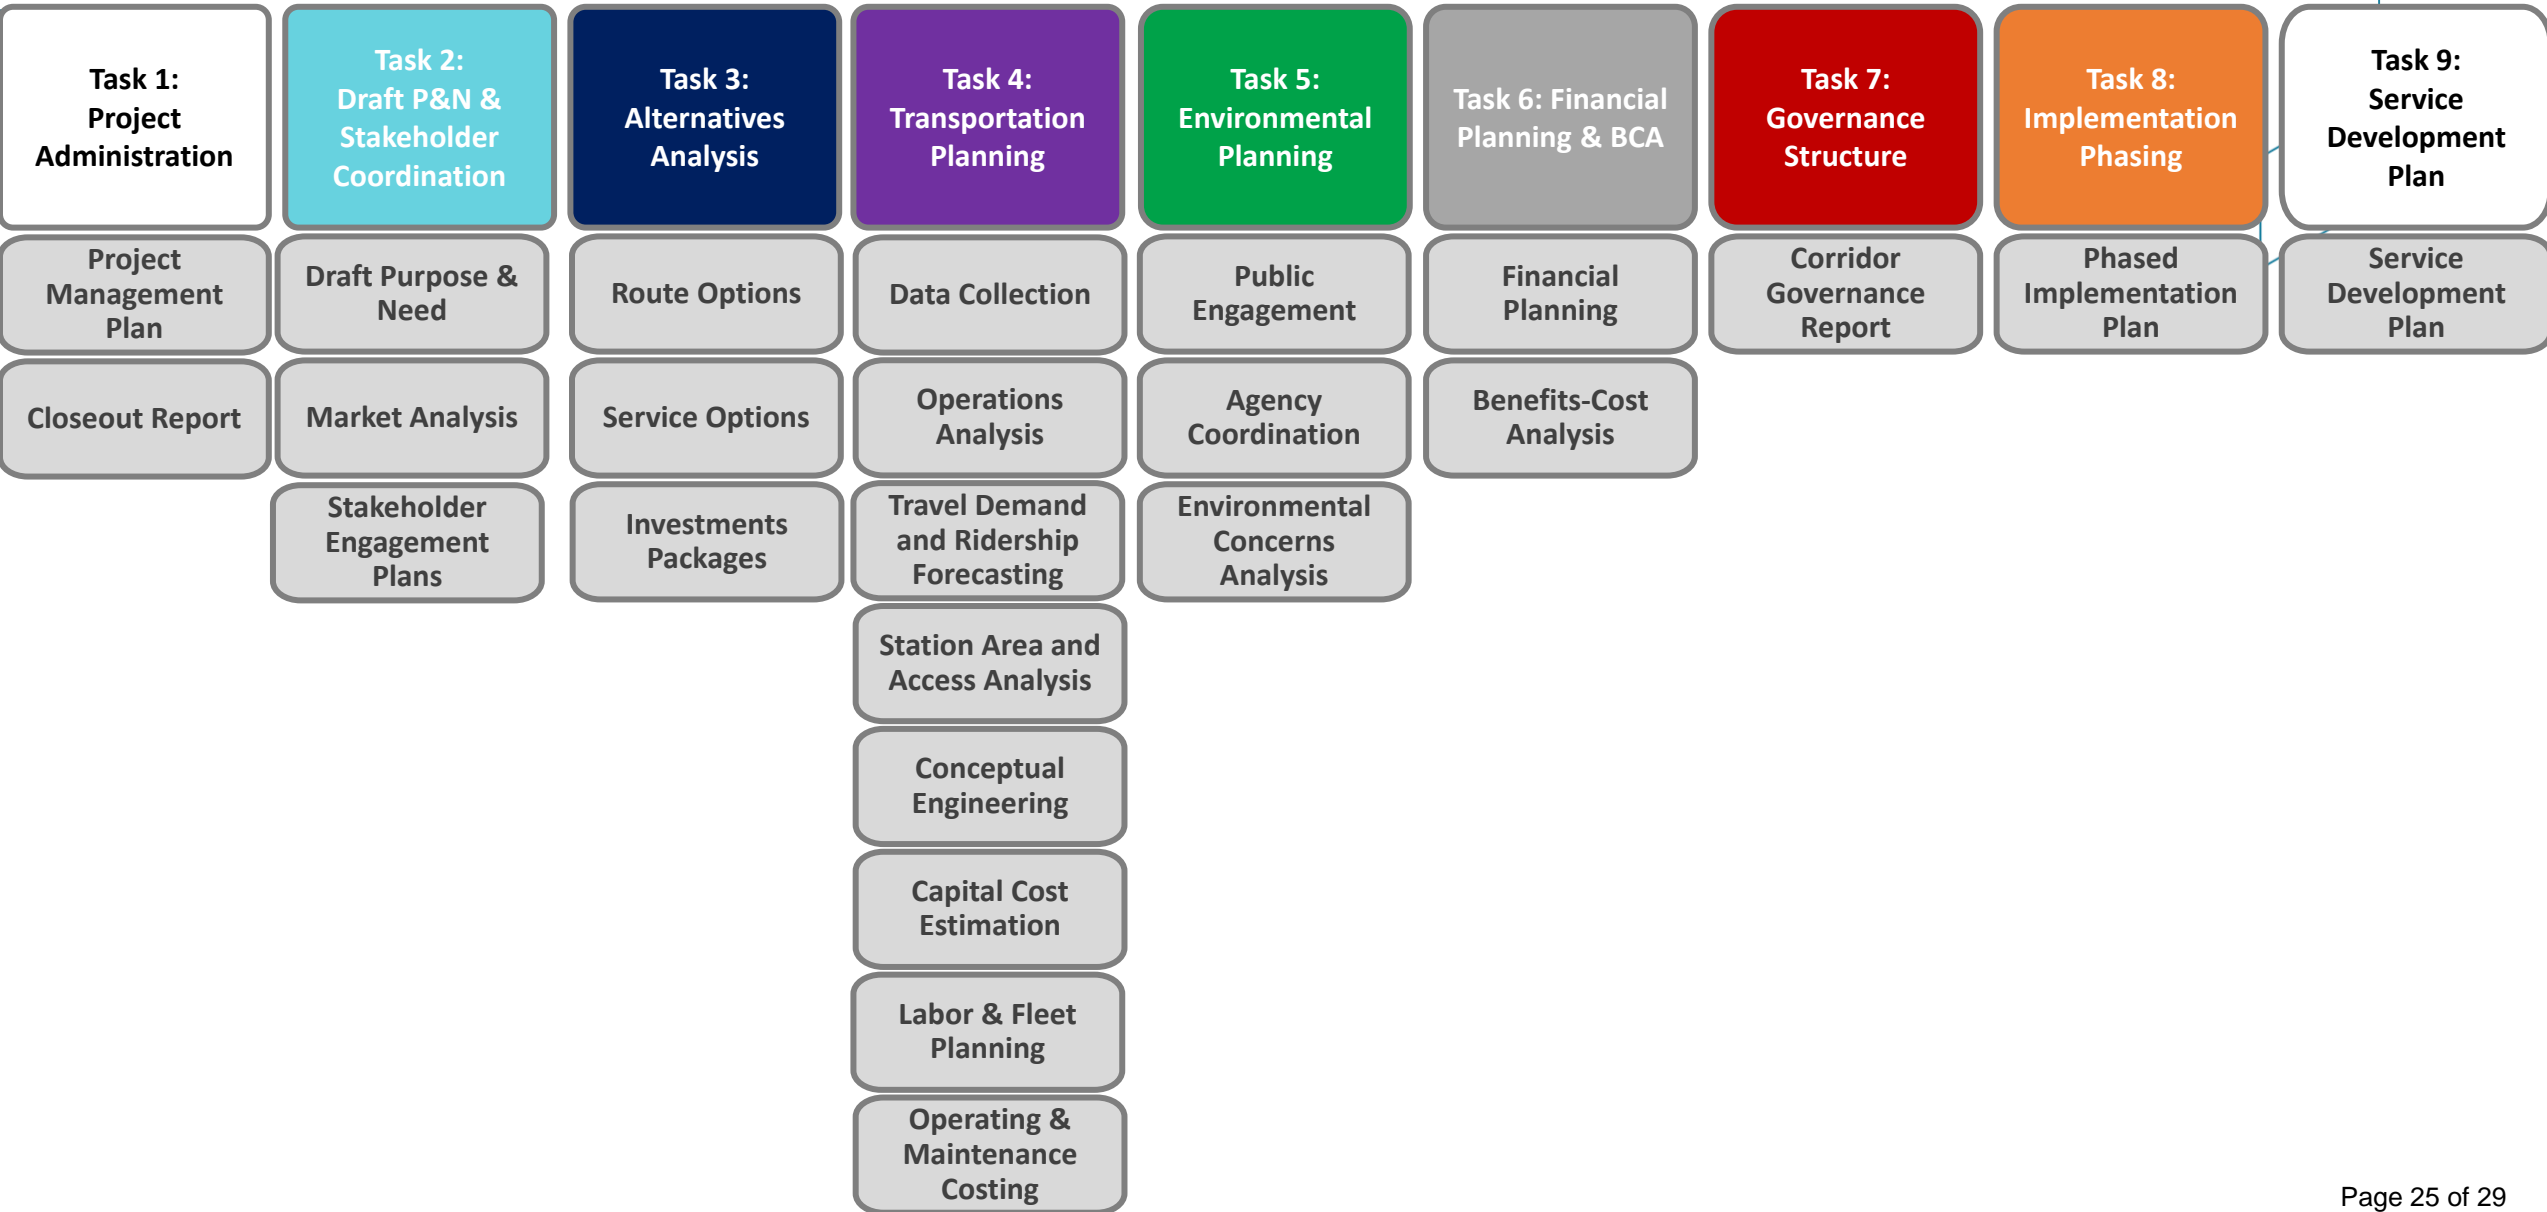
Task 1: Project Administration

Project Management Plan

Closeout Report

Task 2: Draft P&N & Stakeholder Coordination

Draft Purpose & Need

Market Analysis

Stakeholder Engagement Plans

Task 3: Alternatives Analysis

Route Options

Service Options

Investments Packages

Task 4: Transportation Planning

Data Collection

Operations Analysis

Travel Demand and Ridership Forecasting

Station Area and Access Analysis

Conceptual Engineering

Capital Cost Estimation

Labor & Fleet Planning

Operating & Maintenance Costing

Task 5: Environmental Planning

Public Engagement

Agency Coordination

Environmental Concerns Analysis

Task 6: Financial Planning & BCA

Financial Planning

Benefits-Cost Analysis

Task 7: Governance Structure

Corridor Governance Report

Task 8: Implementation Phasing

Phased Implementation Plan

Task 9: Service Development Plan

Service Development Plan

Page 25 of 29